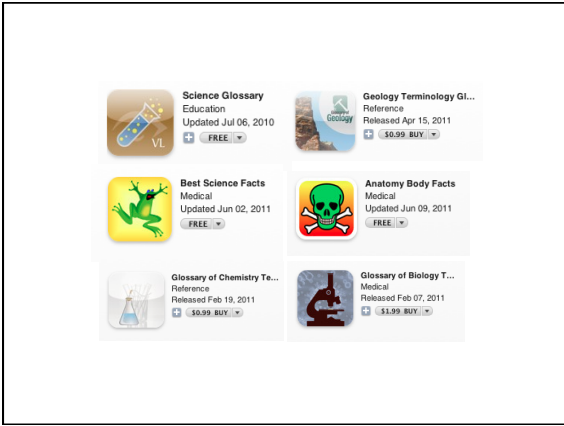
VL

Science Glossary
Education
Updated Jul 06, 2010
FREE

Geology

Geology Terminology Gl...
Reference
Released Apr 15, 2011
$0.99 BUY

Best Science Facts
Medical
Updated Jun 02, 2011
FREE

Anatomy Body Facts
Medical
Updated Jun 09, 2011
FREE

Glossary of Chemistry Te...
Reference
Released Feb 19, 2011
$0.99 BUY

Glossary of Biology T...
Medical
Released Feb 07, 2011
$1.99 BUY